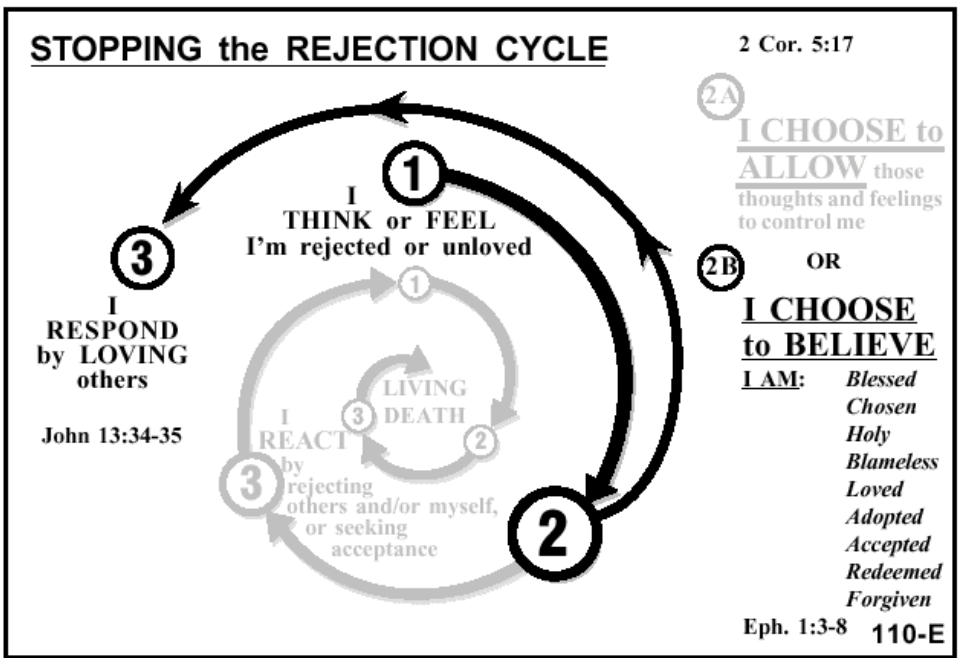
STOPPING the REJECTION CYCLE

2 Cor. 5:17

2A

I CHOOSE to ALLOW those thoughts and feelings to control me

1

I THINK or FEEL I'm rejected or unloved

3

I RESPOND by LOVING others

John 13:34-35

2B

OR

I CHOOSE to BELIEVE

I AM: Blessed Chosen Holy Blameless Loved Adopted Accepted Redeemed Forgiven

1

LIVING DEATH

3

2

I REACT by rejecting others and/or myself, or seeking acceptance

3

2

Eph. 1:3-8

110-E